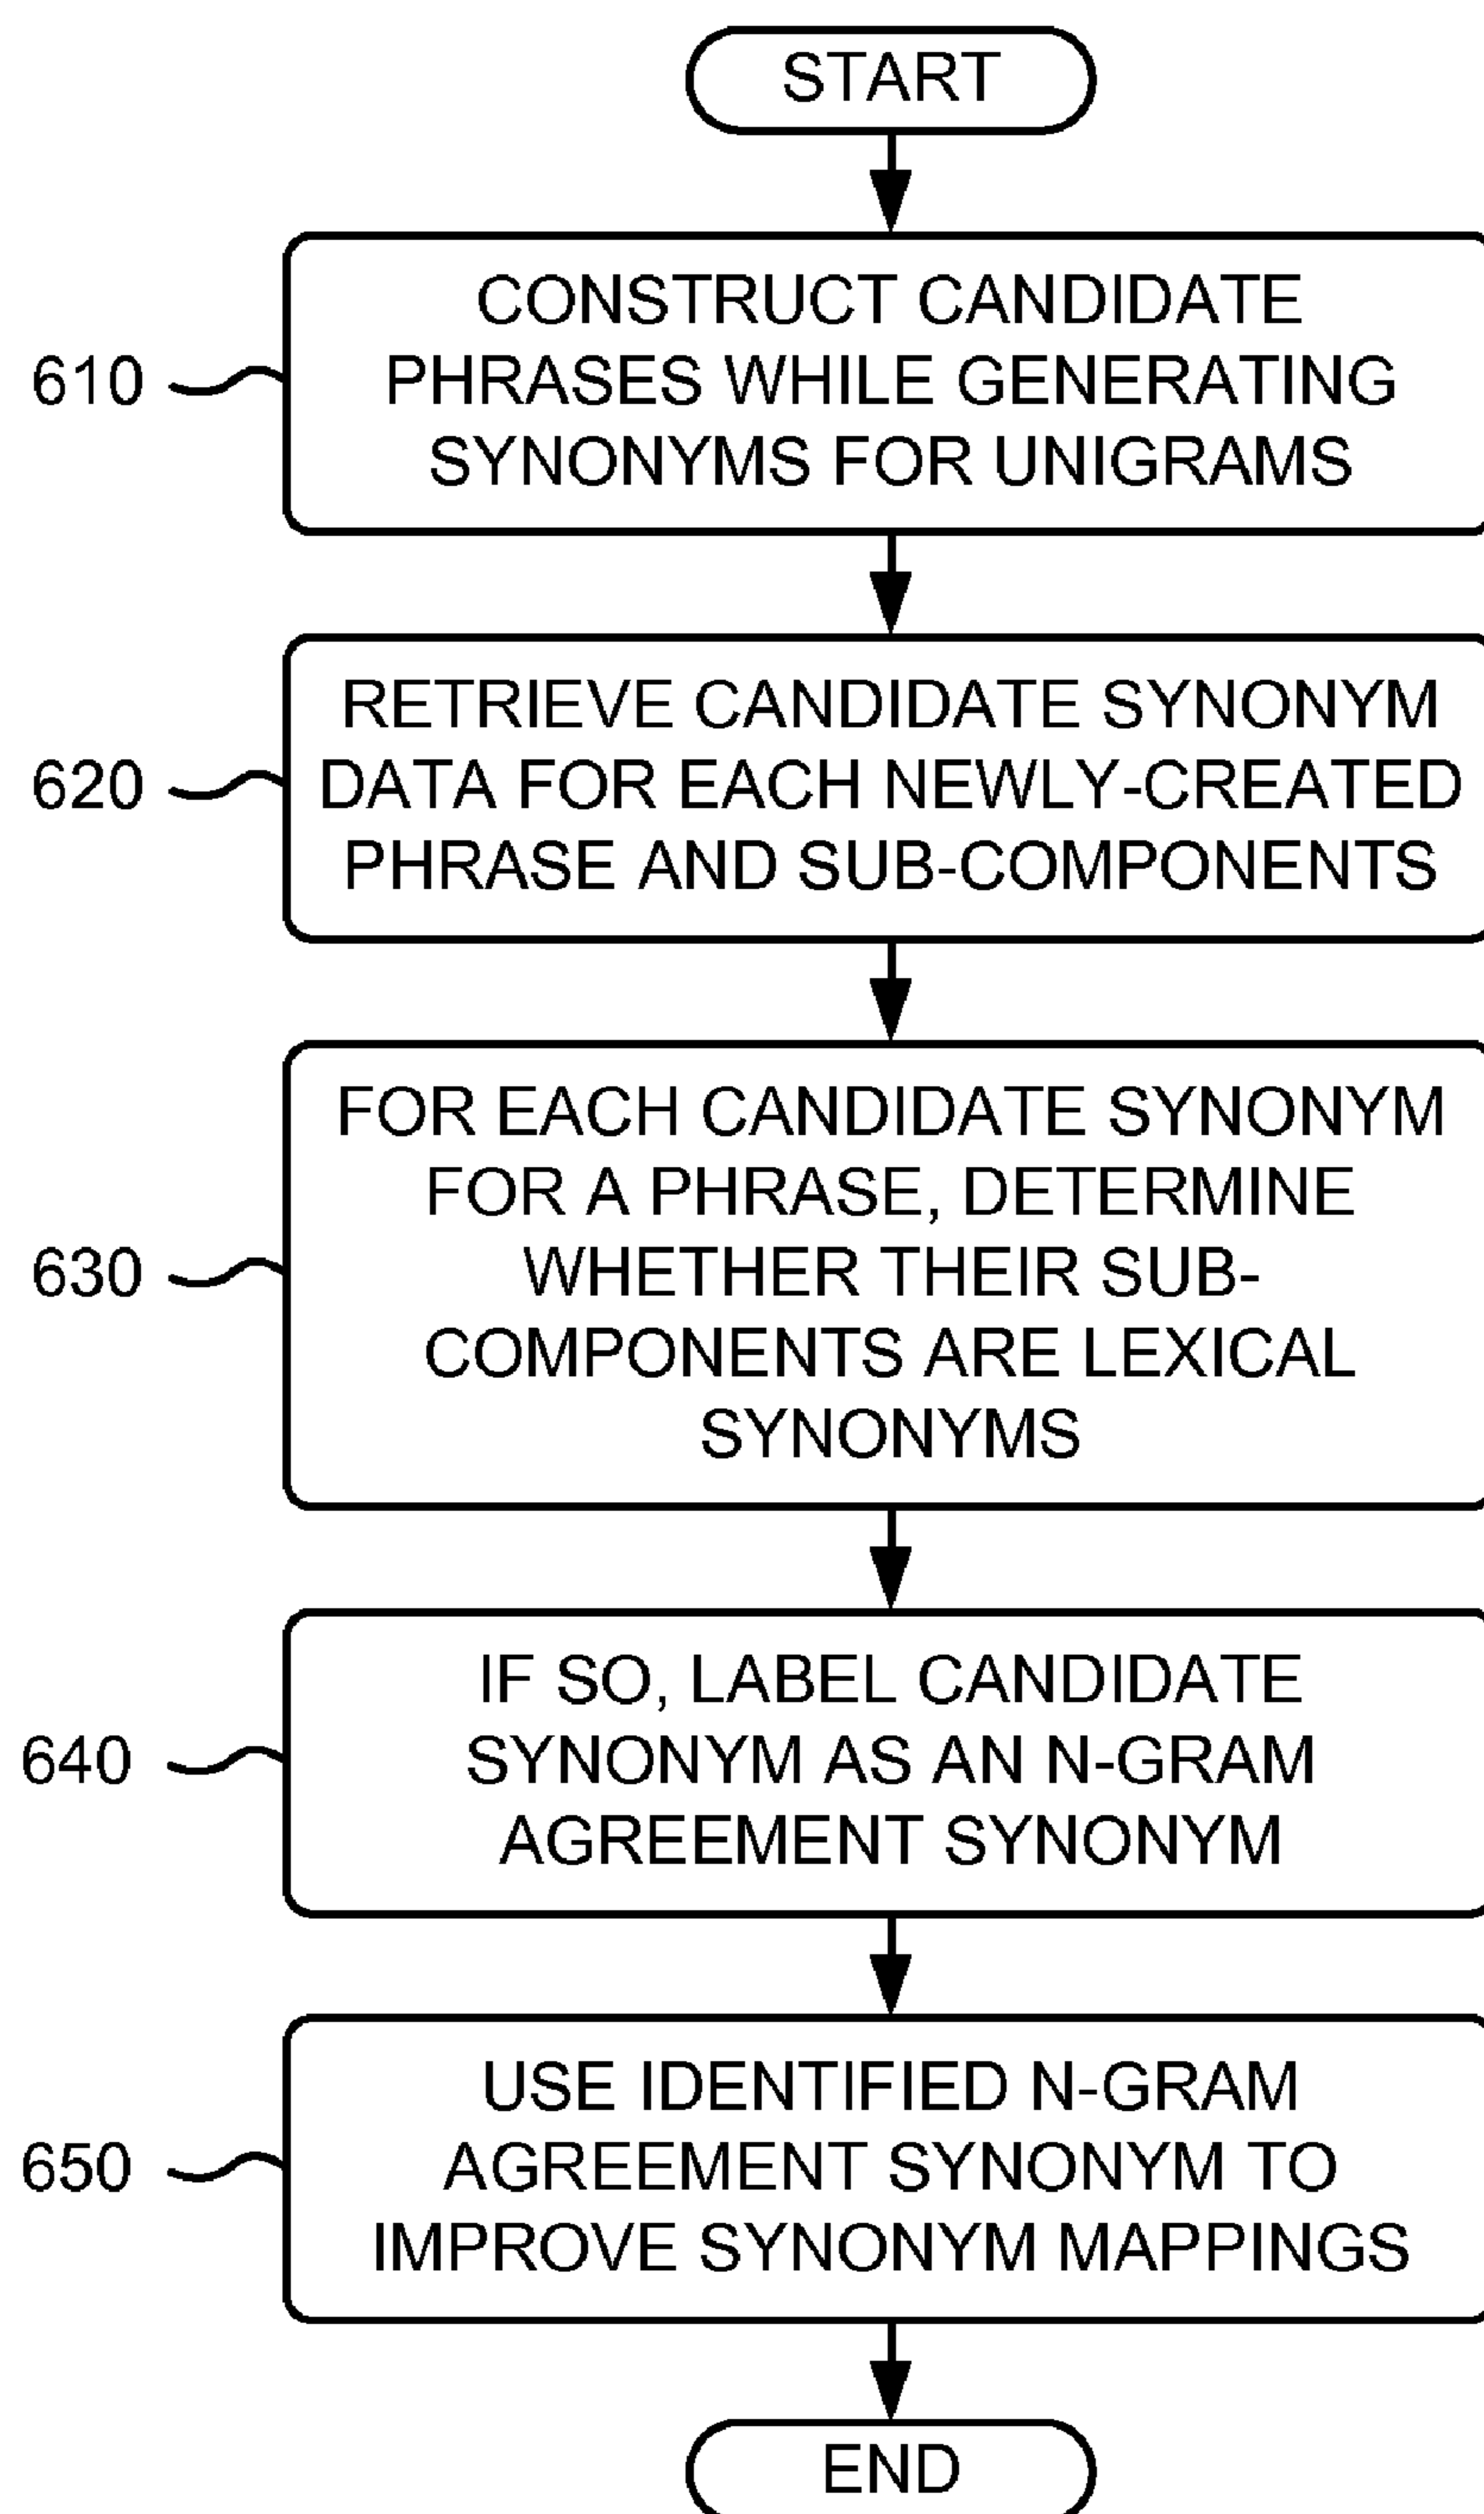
START

610

CONSTRUCT CANDIDATE PHRASES WHILE GENERATING SYNONYMS FOR UNIGRAMS

620

RETRIEVE CANDIDATE SYNONYM DATA FOR EACH NEWLY-CREATED PHRASE AND SUB-COMPONENTS

630

FOR EACH CANDIDATE SYNONYM FOR A PHRASE, DETERMINE WHETHER THEIR SUB-COMPONENTS ARE LEXICAL SYNONYMS

640

IF SO, LABEL CANDIDATE SYNONYM AS AN N-GRAM AGREEMENT SYNONYM

650

USE IDENTIFIED N-GRAM AGREEMENT SYNONYM TO IMPROVE SYNONYM MAPPINGS

END